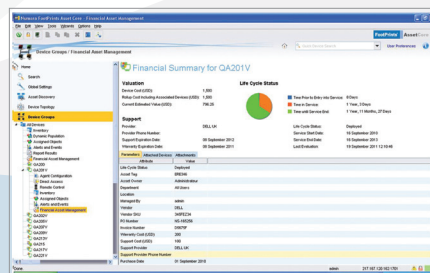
Numara FootPrints Asset Core - Financial Asset Management

File Edit View Tools Wizards Options Help

FootPrints Asset

User Preferences

Device Groups / Financial Asset Management

Home

Search

Global Settings

Asset Discovery

Device Topology

Device Groups

All Devices

Inventory

Dynamic Population

Assigned Objects

Alerts and Events

Financial Asset Management

QA201

Agent Configuration

Direct Access

Remote Control

Inventory

Assigned Objects

Alerts and Events

Financial Asset Management

QA201V

QA201W

QA201X

QA201Y

QA201Z

Financial Summary for QA201V

Valuation

Device Cost (USD) 1,000

Pickup Cost Including Associated Devices (USD) 1,000

Current Estimated Value (USD) 796.26

Life Cycle Status

Time Prior to Entry into Service 0 Days

Time in Service 1 Year, 3 Days

Time until Service End 1 Year, 11 Months, 27 Days

Support

Provider DELL UK

Provider Phone Number

Support Expiration Date 30 September 2012

Warranty Expiration Date 30 September 2011

Life Cycle Status Deployed

Service Start Date 16 September 2010

Service End Date 16 September 2013

Last Evaluation 19 September 2011 12:15:48

Parameters Attached Devices Attachments

Attribute Value

Life Cycle Status Deployed

Asset Tag BRE546

Asset Owner Administrator

Department All doors

Location

Managed By admin

Vendor DELL

Vendor SKU 3MBPE2A

PO Number NS-195256

Invoice Number 3/96THP

Warranty Cost (USD) 200

Support Cost (USD) 100

Support Provider DELL UK

Support Provider Phone Number

Purchase Date 01 September 2010

Done.

admin